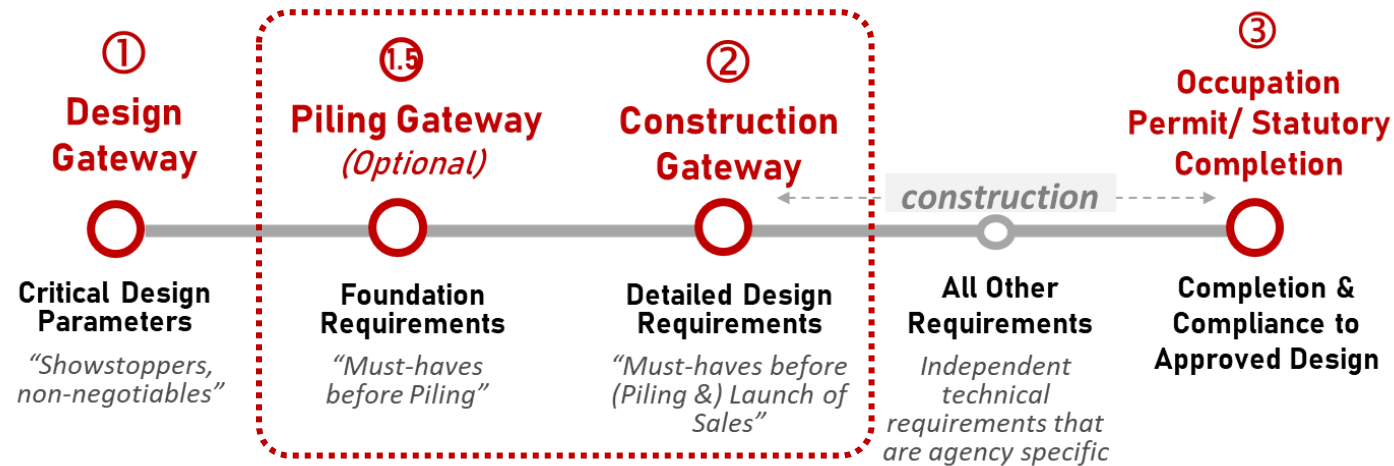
①
Design Gateway

1.5
Piling Gateway
(Optional)

②
Construction Gateway

③
Occupation Permit/ Statutory Completion

construction

Critical Design Parameters
"Showstoppers, non-negotiables"

Foundation Requirements
"Must-haves before Piling"

Detailed Design Requirements
"Must-haves before (Piling &) Launch of Sales"

All Other Requirements
Independent technical requirements that are agency specific

Completion & Compliance to Approved Design